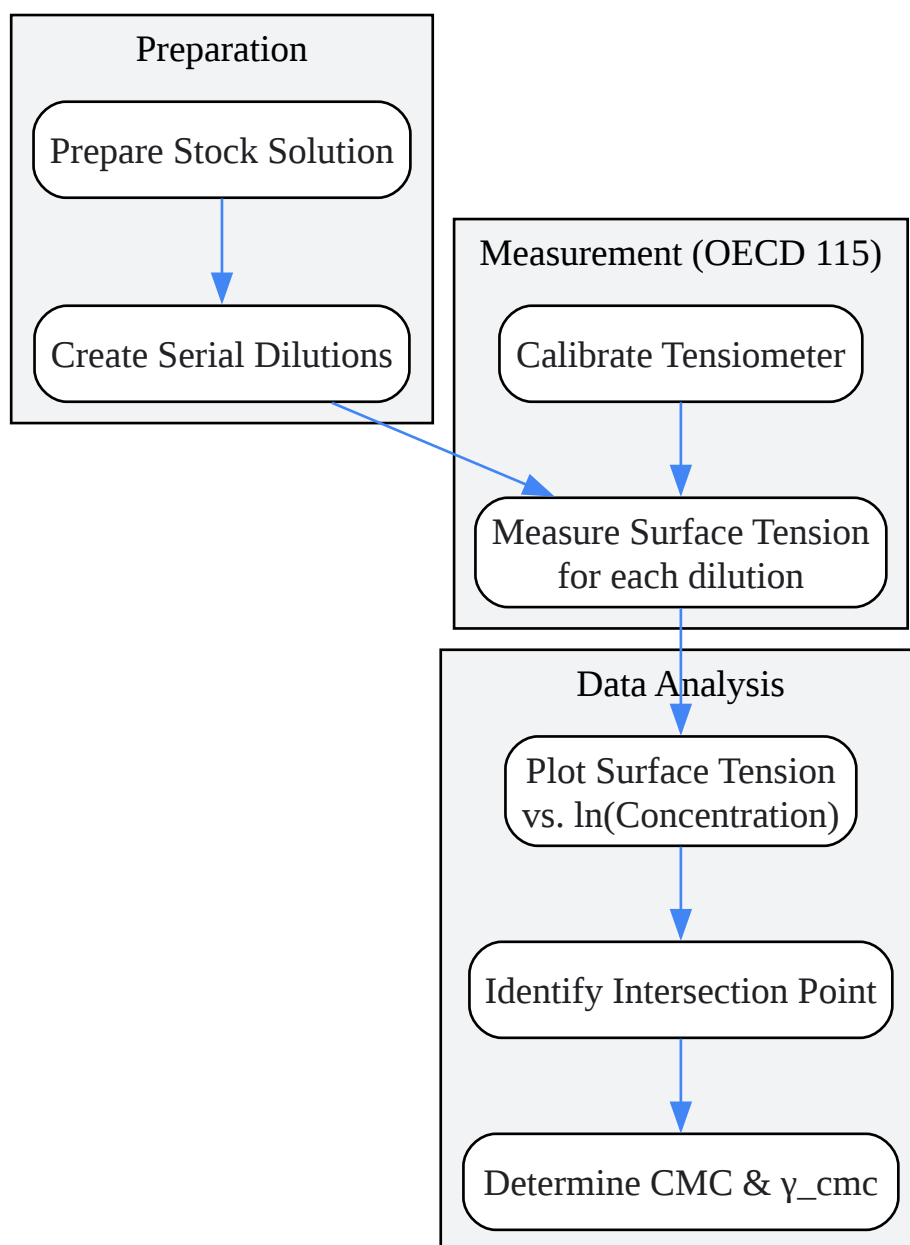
Preparation

Prepare Stock Solution

Create Serial Dilutions

Measurement (OECD 115)

Calibrate Tensiometer

Measure Surface Tension for each dilution

Data Analysis

Plot Surface Tension vs. ln(Concentration)

Identify Intersection Point

Determine CMC & γ_cmc